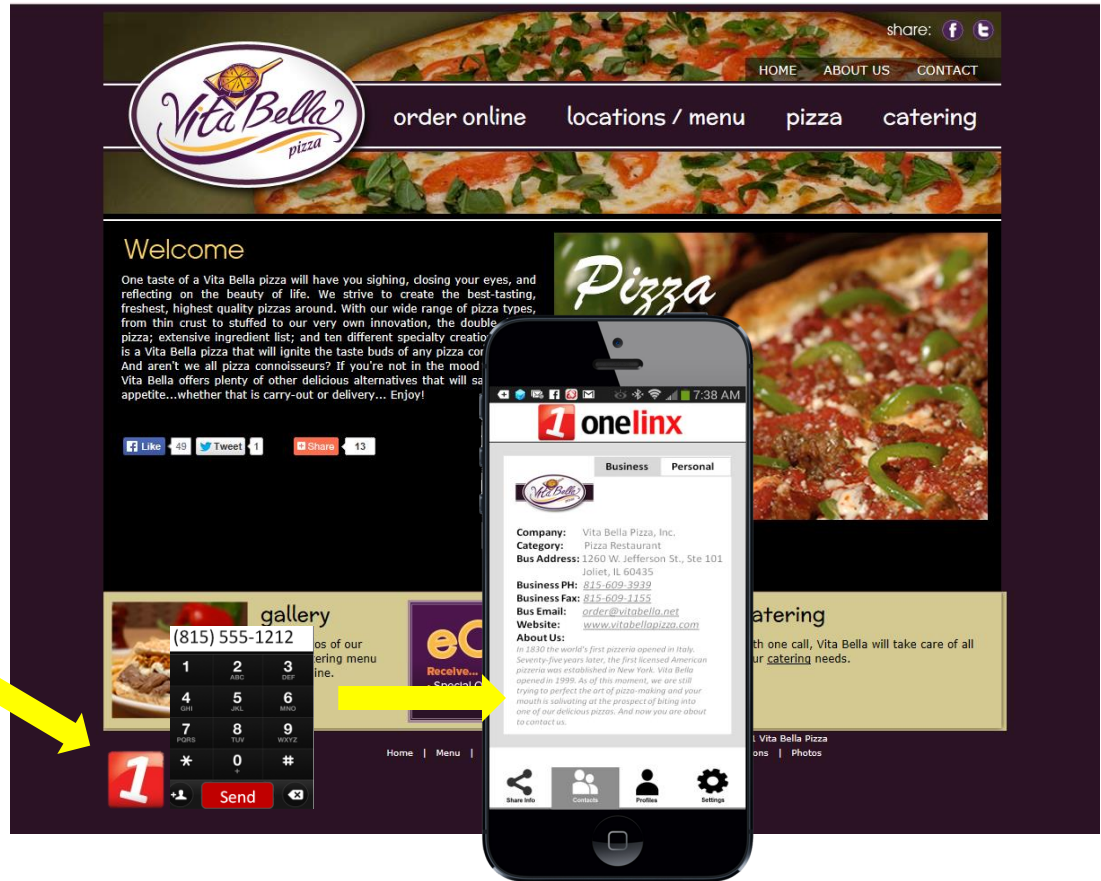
share:

HOME ABOUT US CONTACT

Vita Bella pizza

order online locations / menu pizza catering

Welcome

One taste of a Vita Bella pizza will have you sighing, closing your eyes, and reflecting on the beauty of life. We strive to create the best-tasting, freshest, highest quality pizzas around. With our wide range of pizza types, from thin crust to stuffed to our very own innovation, the double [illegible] pizza; extensive ingredient list; and ten different specialty creatio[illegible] is a Vita Bella pizza that will ignite the taste buds of any pizza co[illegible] And aren't we all pizza connoisseurs? If you're not in the mood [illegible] Vita Bella offers plenty of other delicious alternatives that will sa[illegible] appetite...whether that is carry-out or delivery... Enjoy!

Like 49 Tweet 1 Share 13

Pizza

7:38 AM

1 onelinx

Business Personal

Company: Vita Bella Pizza, Inc.
Category: Pizza Restaurant
Bus Address: 1260 W. Jefferson St., Ste 101 Joliet, IL 60435
Business PH: 815-609-3939
Business Fax: 815-609-1155
Bus Email: order@vitabella.net
Website: www.vitabellapizza.com
About Us:
In 1830 the world's first pizzeria opened in Italy. Seventy-five years later, the first licensed American pizzeria was established in New York. Vita Bella opened in 1999. As of this moment, we are still trying to perfect the art of pizza-making and your mouth is salivating at the prospect of biting into one of our delicious pizzas. And now you are about to contact us.

Share Info Contacts Profiles Settings

gallery
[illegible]os of our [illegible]ering menu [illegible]ine.

(815) 555-1212
1 2 ABC 3 DEF
4 GHI 5 JKL 6 MNO
7 PQRS 8 TUV 9 WXYZ
* 0 + #
Send

eC
Receive...
Special

atering
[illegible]th one call, Vita Bella will take care of all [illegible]ur catering needs.

Home | Menu |
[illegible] Vita Bella Pizza
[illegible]ons | Photos